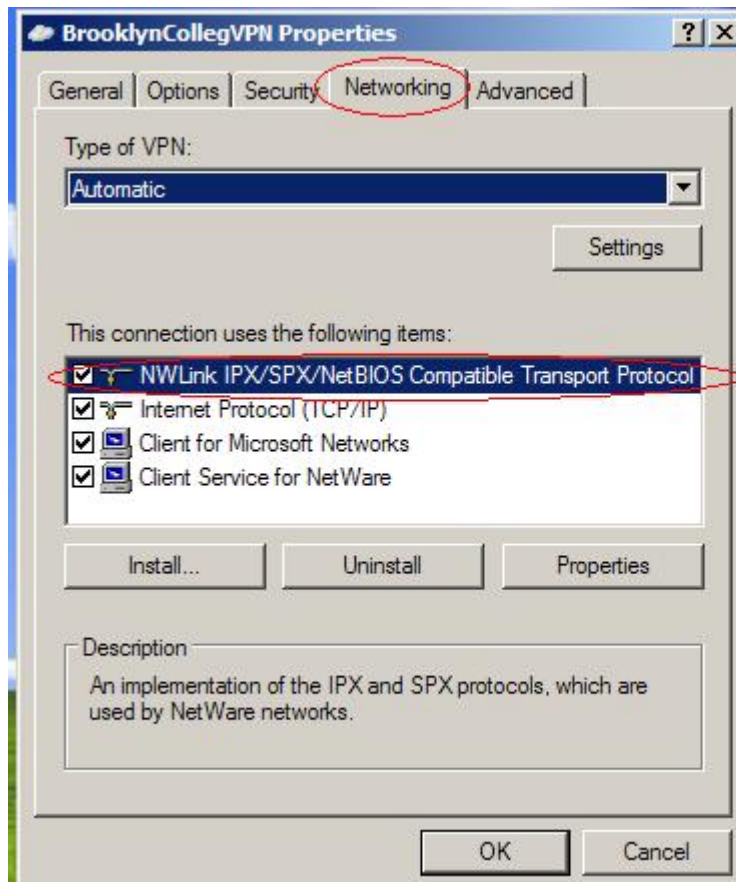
BrooklynCollegVPN Properties

? X

General | Options | Security | Networking | Advanced

Type of VPN:

Automatic

Settings

This connection uses the following items:

NWLink IPX/SPX/NetBIOS Compatible Transport Protocol
Internet Protocol (TCP/IP)
Client for Microsoft Networks
Client Service for NetWare

Install...

Uninstall

Properties

Description

An implementation of the IPX and SPX protocols, which are used by NetWare networks.

OK

Cancel